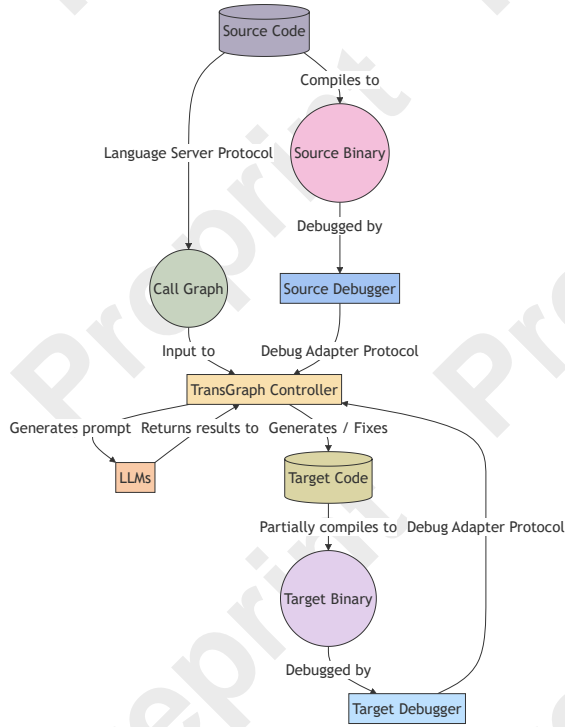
Source Code

Compiles to

Language Server Protocol

Source Binary

Debugged by

Call Graph

Source Debugger

Input to

Debug Adapter Protocol

TransGraph Controller

Generates prompt

Returns results to

Generates / Fixes

LLMs

Target Code

Partially compiles to

Debug Adapter Protocol

Target Binary

Debugged by

Target Debugger

Preprint